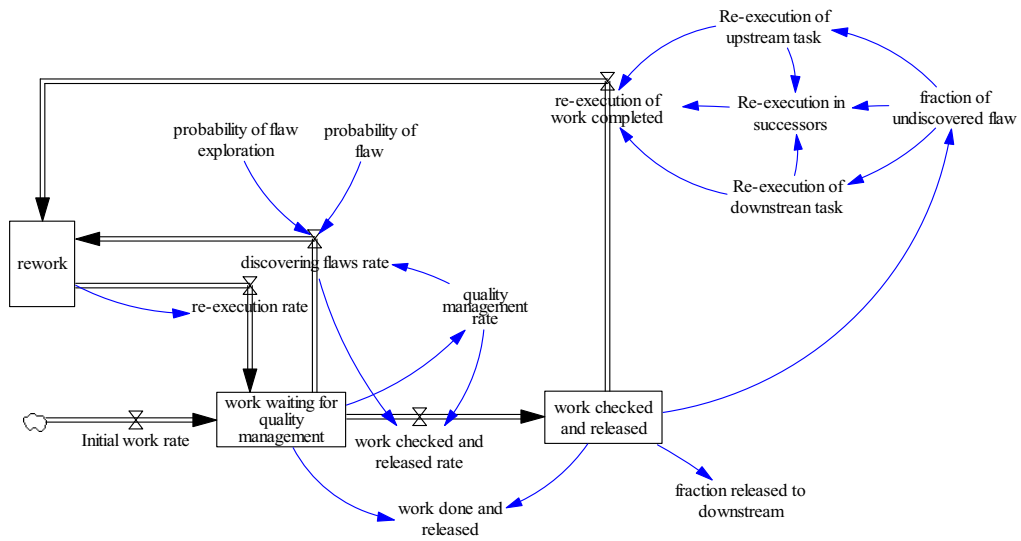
Re-execution of upstream task

re-execution of work completed

Re-execution in successors

fraction of undiscovered flaw

probability of flaw exploration

probability of flaw

Re-execution of downstrean task

rework

discovering flaws rate

quality management rate

re-execution rate

work waiting for quality management

work checked and released

Initial work rate

work checked and released rate

fraction released to downstream

work done and released